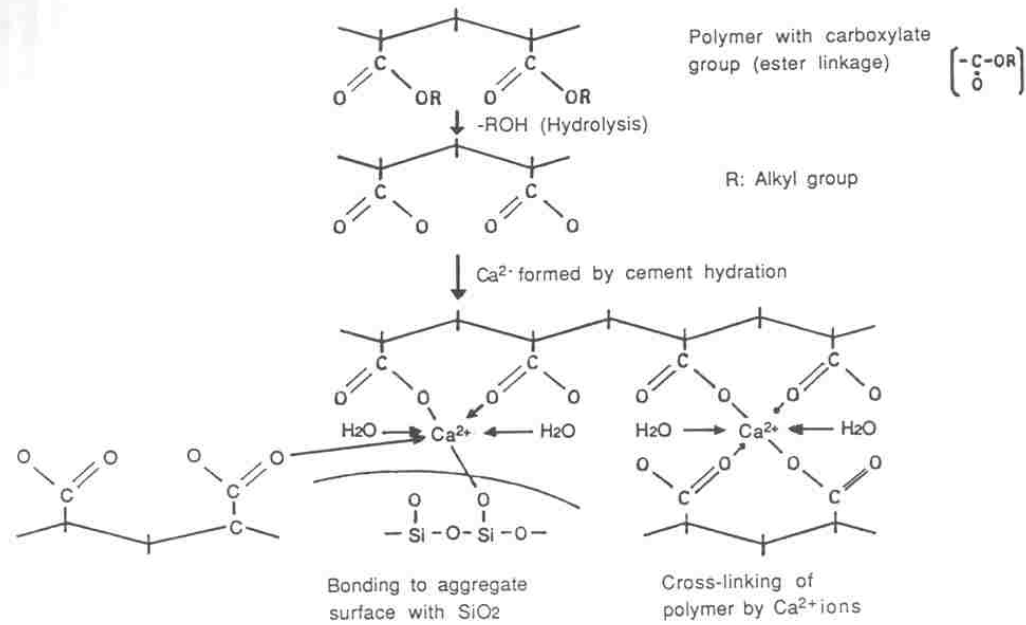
Polymer with carboxylate group (ester linkage) $\left[-\underset{O}{\overset{}{C}}-OR\right]$

C O OR C O OR

-ROH (Hydrolysis)

R: Alkyl group

C O O C O O

$Ca^{2+}$ formed by cement hydration

C O O C O O C O O C O O

$H_2O$ $Ca^{2+}$ $H_2O$ $H_2O$ $Ca^{2+}$ $H_2O$

O C O O C O C

O O O C O O C O

— Si — O — Si — O —

Bonding to aggregate surface with $SiO_2$

Cross-linking of polymer by $Ca^{2+}$ ions